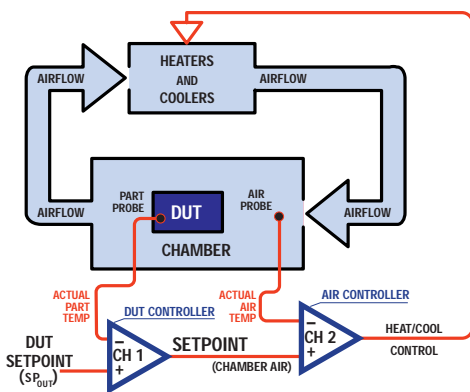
HEATERS
AND
COOLERS

AIRFLOW

AIRFLOW

AIRFLOW

AIRFLOW

PART PROBE

DUT

AIR PROBE

CHAMBER

ACTUAL PART TEMP

DUT CONTROLLER

ACTUAL AIR TEMP

AIR CONTROLLER

DUT SETPOINT $(SP_{OUT})$

–
CH 1
+

SETPOINT

(CHAMBER AIR)

–
CH 2
+

HEAT/COOL CONTROL